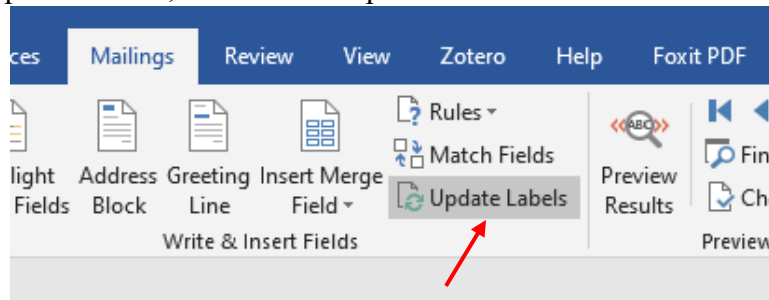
ces Mailings Review View Zotero Help Foxit PDF

light Fields

Address Block

Greeting Line

Insert Merge Field

Rules

Match Fields

Update Labels

Write & Insert Fields

Preview Results

Fin

Ch

Preview